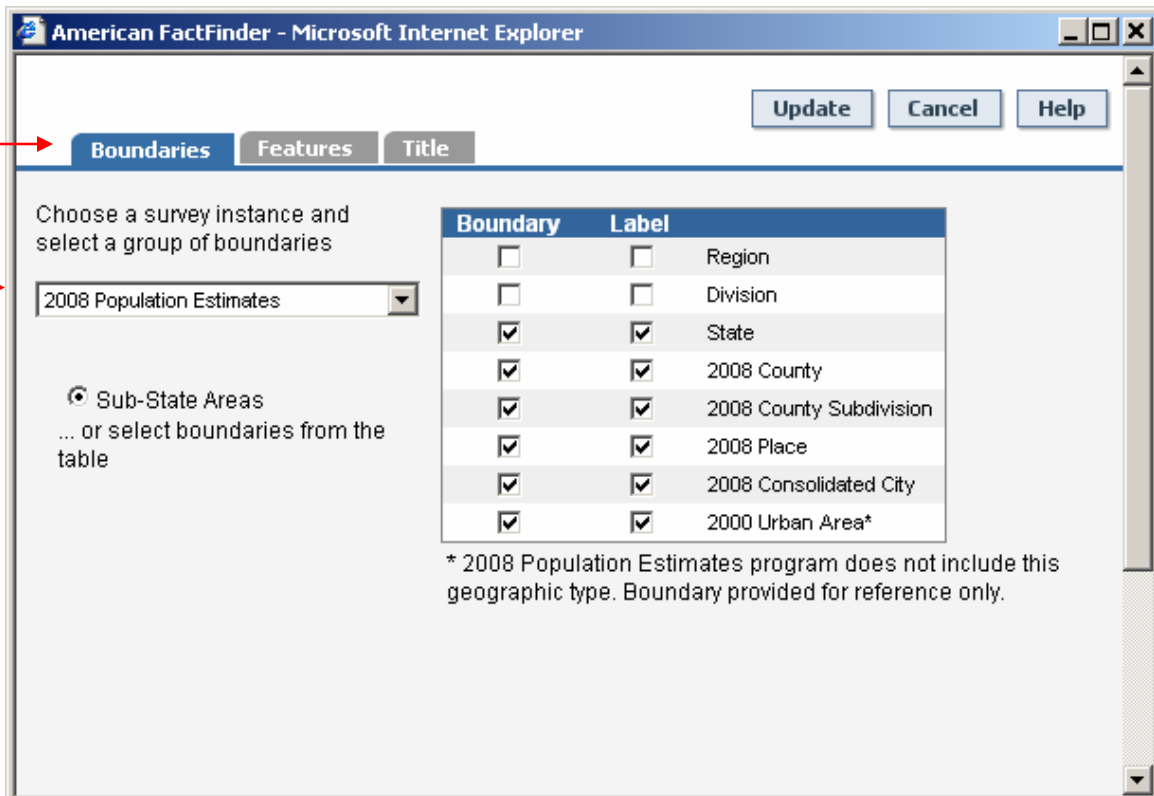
American FactFinder - Microsoft Internet Explorer

Update Cancel Help

Boundaries Features Title

Choose a survey instance and select a group of boundaries

2008 Population Estimates

Sub-State Areas
... or select boundaries from the table

| Boundary | Label | |
|---|---|---|
| ☐ | ☐ | Region |
| ☐ | ☐ | Division |
| ☑ | ☑ | State |
| ☑ | ☑ | 2008 County |
| ☑ | ☑ | 2008 County Subdivision |
| ☑ | ☑ | 2008 Place |
| ☑ | ☑ | 2008 Consolidated City |
| ☑ | ☑ | 2000 Urban Area* |

* 2008 Population Estimates program does not include this geographic type. Boundary provided for reference only.